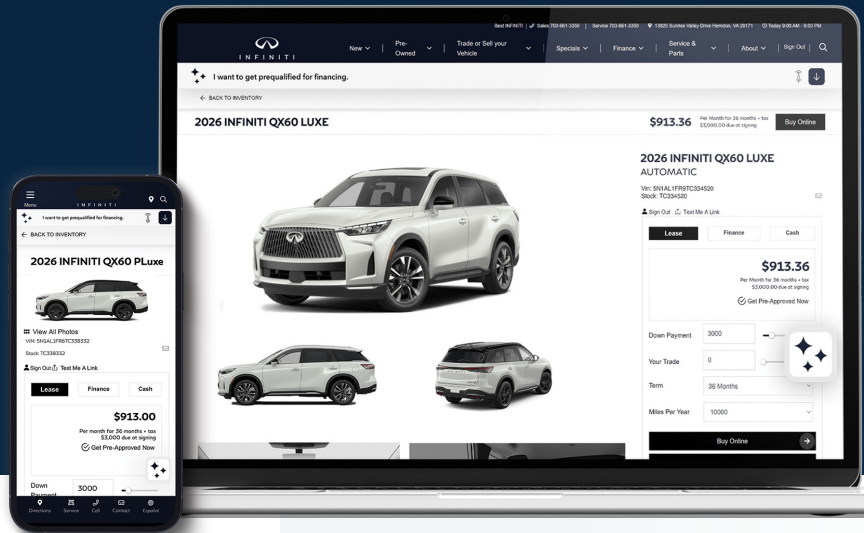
Best INFINITI | Sales 703-661-3350 | Service 703-661-3350 | 13625 Sunrise Valley Drive Herndon, VA 20171 | Today 9:00 AM - 8:00 PM

INFINITI

New | Pre-Owned | Trade or Sell your Vehicle | Specials | Finance | Service & Parts | About | Sign Out

I want to get prequalified for financing.

← BACK TO INVENTORY

2026 INFINITI QX60 LUXE

$913.36 Per Month for 36 months + tax $3,000.00 due at signing

Buy Online

2026 INFINITI QX60 LUXE
AUTOMATIC

Vin: 5N1AL1FR9TC334520
Stock: TC334520

Sign Out Text Me A Link

Lease | Finance | Cash

$913.36
Per Month for 36 months + tax
$3,000.00 due at signing
Get Pre-Approved Now

Down Payment 3000
Your Trade 0
Term 36 Months
Miles Per Year 10000

Buy Online

Menu
INFINITI

I want to get prequalified for financing.

← BACK TO INVENTORY

2026 INFINITI QX60 PLuxe

View All Photos
VIN: 5N1AL1FR6TC338332
Stock TC338332

Sign Out Text Me A Link

Lease | Finance | Cash

$913.00
Per month for 36 months + tax
$3,000 due at signing
Get Pre-Approved Now

Down Payment 3000

Directions Service Call Contact Español